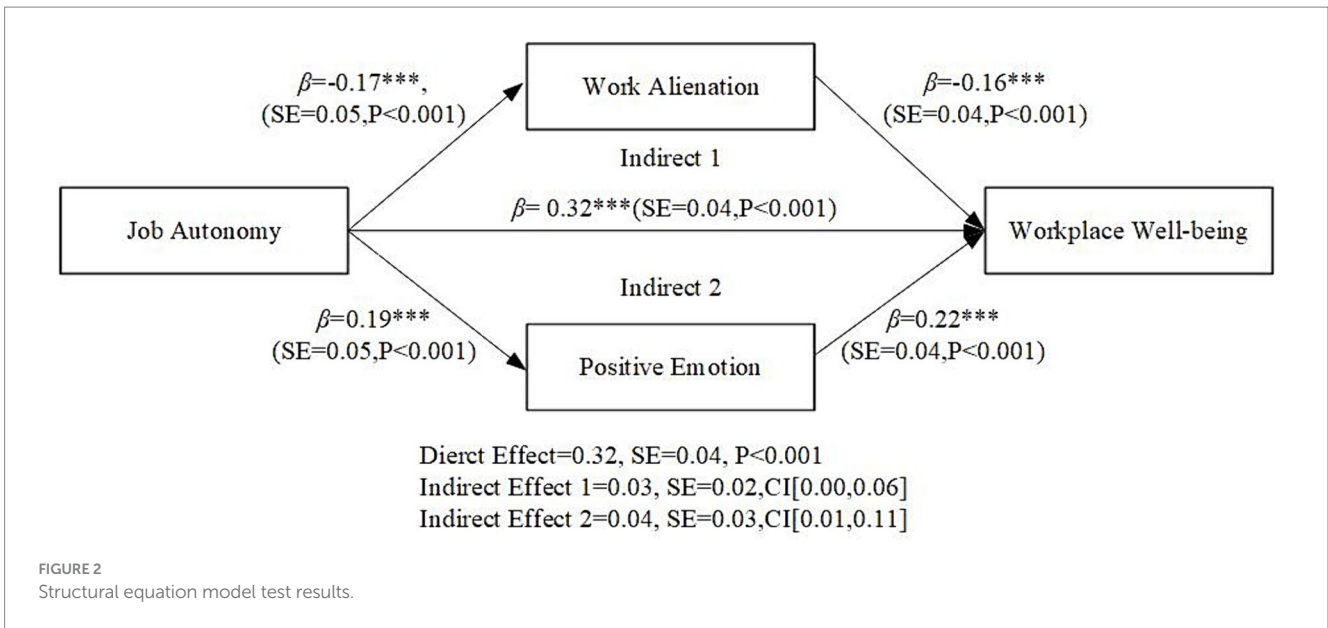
$\beta$=-0.17***, (SE=0.05,P<0.001)

Work Alienation

$\beta$=-0.16*** (SE=0.04,P<0.001)

Indirect 1

Job Autonomy

$\beta$= 0.32***(SE=0.04,P<0.001)

Workplace Well-being

Indirect 2

$\beta$=0.19*** (SE=0.05,P<0.001)

Positive Emotion

$\beta$=0.22*** (SE=0.04,P<0.001)

Dierct Effect=0.32, SE=0.04, P<0.001
Indirect Effect 1=0.03, SE=0.02,CI[0.00,0.06]
Indirect Effect 2=0.04, SE=0.03,CI[0.01,0.11]

FIGURE 2
Structural equation model test results.